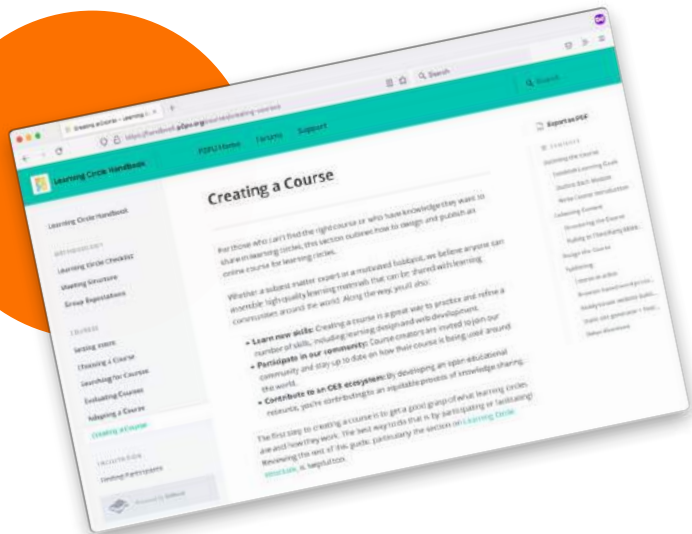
Creating a Course – Learning C ×   +

https://handbook.p2pu.org/courses/creating-courses

Q Search

Learning Circle Handbook

P2PU Home   Forums   Support

Q Search

Learning Circle Handbook

ORGANIZING
Learning Circle Checklist
Meeting Structure
Group Expectations

COURSES
Getting started
Choosing a Course
Searching for Courses
Evaluating Courses
Adapting a Course
Creating a Course

FACILITATION
Finding Participants

Creating a Course

For those who can't find the right course or who have knowledge they want to share in learning circles, this section outlines how to design and publish an online course for learning circles.

Whether a subject matter expert or a motivated hobbiest, we believe anyone can assemble high quality learning materials that can be shared with learning communities around the world. Along the way, you'll also:

• Learn new skills: Creating a course is a great way to practice and refine a number of skills, including learning design and web development.
• Participate in our community: Course creators are invited to join our community and stay up to date on how their course is being used around the world.
• Contribute to an OER ecosystem: By developing an open educational resource, you're contributing to an equitable process of knowledge sharing.

The first step to creating a course is to get a good grasp of what learning circles are and how they work. The best way to do that is by participating or facilitating! Reviewing the rest of this guide, particularly the section on Learning Circle structure, is helpful too.

Export as PDF

CONTENTS
Evaluating the Course
Establish Learning Goals
Outline Each Module
Write Course Introduction
Collecting Content
Structuring the Course
Putting in Checklisting Ideas
Design the Course
Publishing
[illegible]
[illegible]
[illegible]
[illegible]
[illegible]